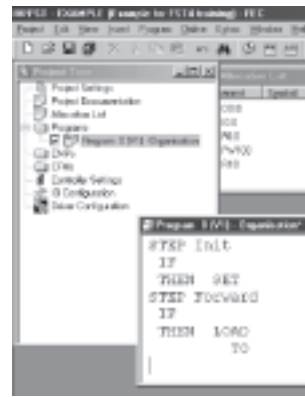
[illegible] EXAMPLE (Example for FST4 training) - FEC

Project Edit View Insert Program Online Extras Window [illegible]

Project Tree

Project Settings
Project Documentation
Allocation List
Programs
Program 0 [V1] : Organisation
DMPs
CFMs
Controller Settings
IO Configuration
Driver Configuration

Allocation List
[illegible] Symbol
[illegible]
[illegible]
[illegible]
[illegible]
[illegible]

Program 0 [V1] - Organisation

STEP Init
IF
THEN SET
STEP Forward
IF
THEN LOAD
TO